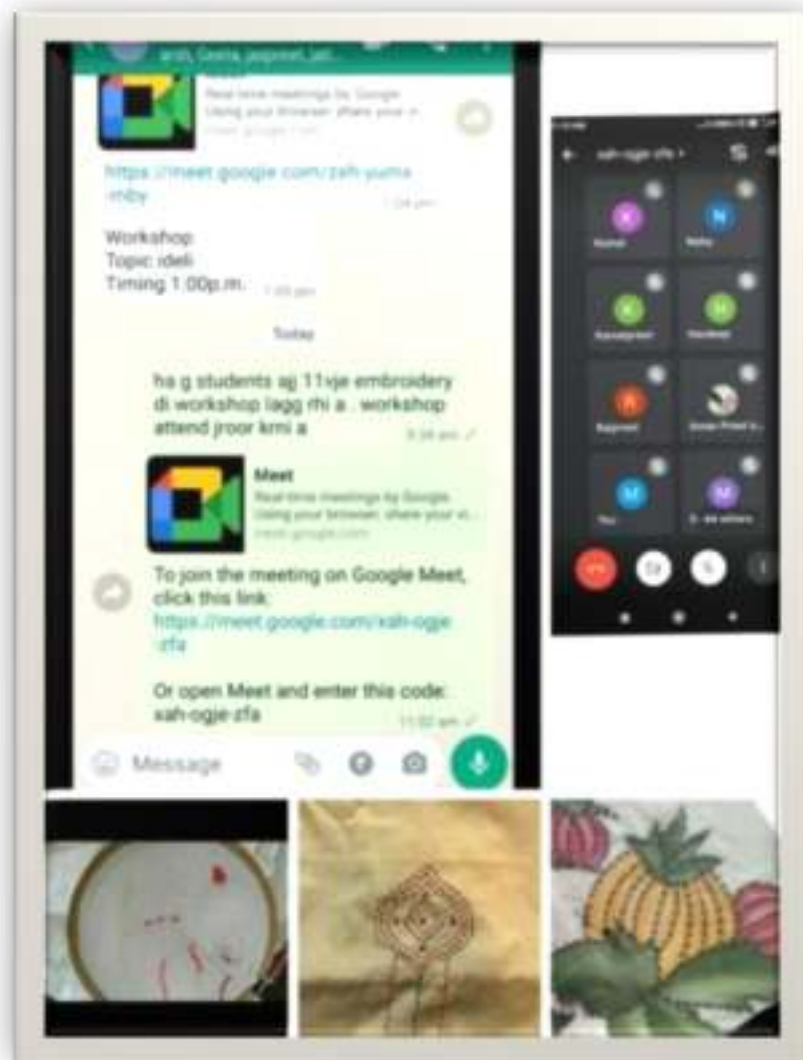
Real-time meetings by Google. Using your browser, share your v...
meet.google.com

https://meet.google.com/zah-yumx-mby
1:24 pm

Workshop
Topic: ideli
Timing 1:00p.m.
1:03 pm

Today

ha g students ajj 11vje embroidery di workshop lagg rhi a . workshop attend jroor krni a
9:34 am

Meet
Real-time meetings by Google. Using your browser, share your vi...
meet.google.com

To join the meeting on Google Meet, click this link:
https://meet.google.com/xah-ogje-zfa

Or open Meet and enter this code: xah-ogje-zfa
11:02 am

Message

xah-ogje-zfa

Rachel
Neha
Harsimran
Harshdeep
Rajpreet
Tanu
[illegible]